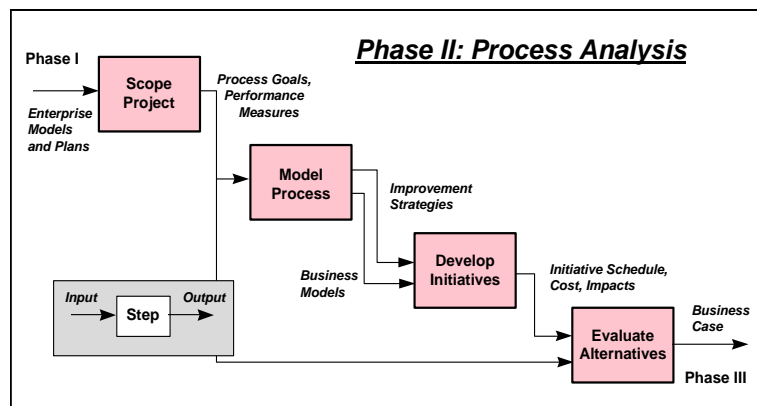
Phase II: Process Analysis

Phase I

Enterprise Models and Plans

Scope Project

Process Goals, Performance Measures

Model Process

Improvement Strategies

Business Models

Develop Initiatives

Initiative Schedule, Cost, Impacts

Input

Step

Output

Evaluate Alternatives

Business Case

Phase III